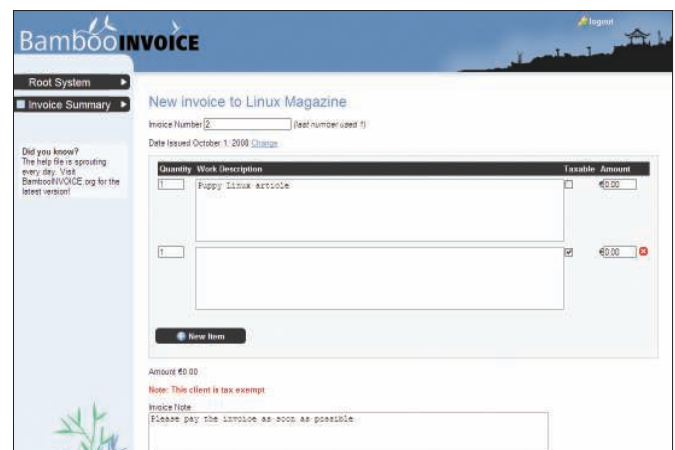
BambooINVOICE

logout

Root System

Invoice Summary

Did you know?
The help file is sprouting every day. Visit BambooINVOICE.org for the latest version!

New invoice to Linux Magazine

Invoice Number 2 (last number used 1)

Date Issued October 1, 2008 Change

| Quantity | Work Description | Taxable | Amount |
|---|---|---|---|
| 1 | Puppy Linux article | ☐ | €0.00 |
| 1 | | ☑ | €0.00 |

New Item

Amount €0.00

Note: This client is tax exempt

Invoice Note
Please pay the invoice as soon as possible